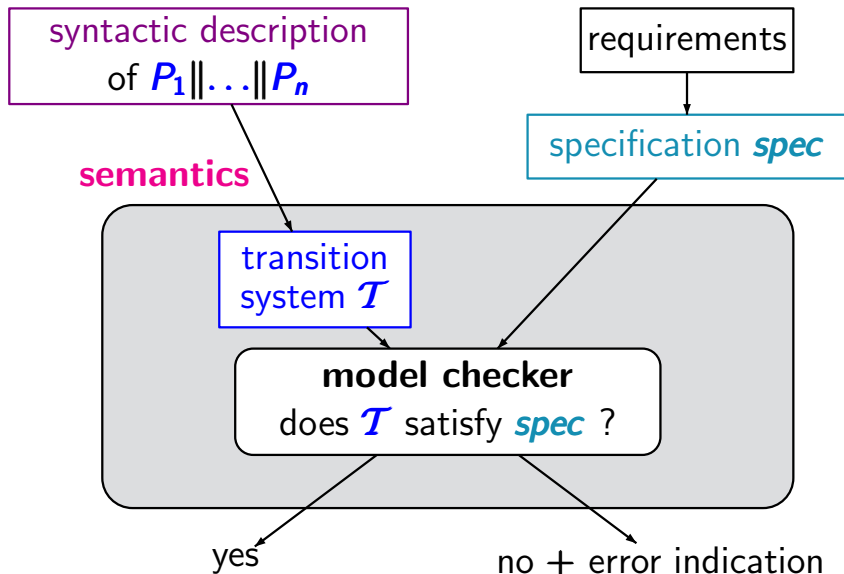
syntactic description of $P_1 \| \ldots \| P_n$

requirements

specification *spec*

semantics

transition system $\mathcal{T}$

model checker

does $\mathcal{T}$ satisfy *spec* ?

yes

no + error indication